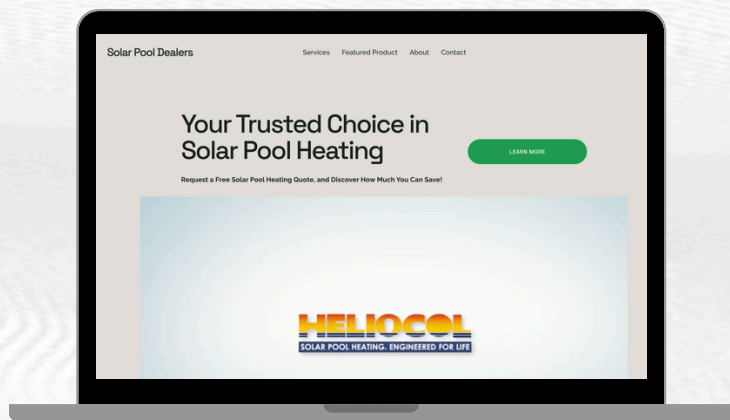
Solar Pool Dealers

Services Featured Product About Contact

Your Trusted Choice in Solar Pool Heating

LEARN MORE

Request a Free Solar Pool Heating Quote, and Discover How Much You Can Save!

HELIOCOL

SOLAR POOL HEATING. ENGINEERED FOR LIFE